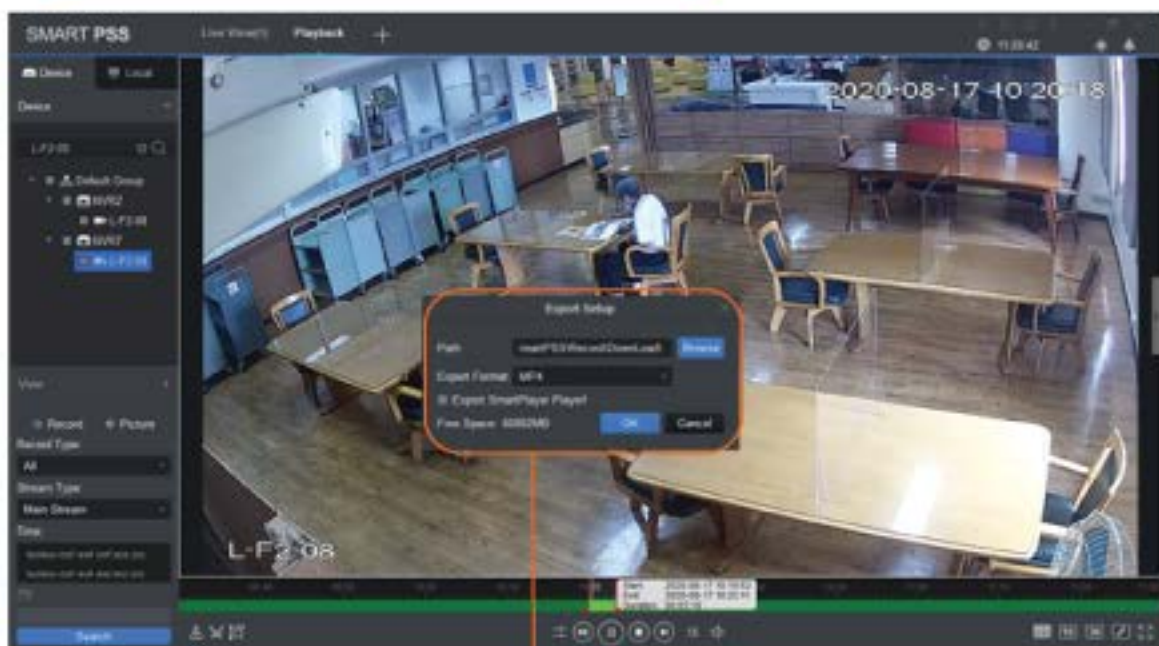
SMART PSS

Live View(1)

Playback

11:20:42

Device

Local

Device

L-F2-08

Default Group

NVR2

L-F2-08

NVR2

L-F2-08

View

Record

Picture

Record Type

All

Stream Type

Main Stream

Time

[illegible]

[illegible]

Search

2020-08-17 10:20:18

Export Setup

Path

martPSS\Record\DownLoad\

Browse

Export Format

MP4

Export SmartPlayer Playerl

Free Space: 60062MB

OK

Cancel

L-F2-08

Start 2020-08-17 10:10:02

End 2020-08-17 10:20:10

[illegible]